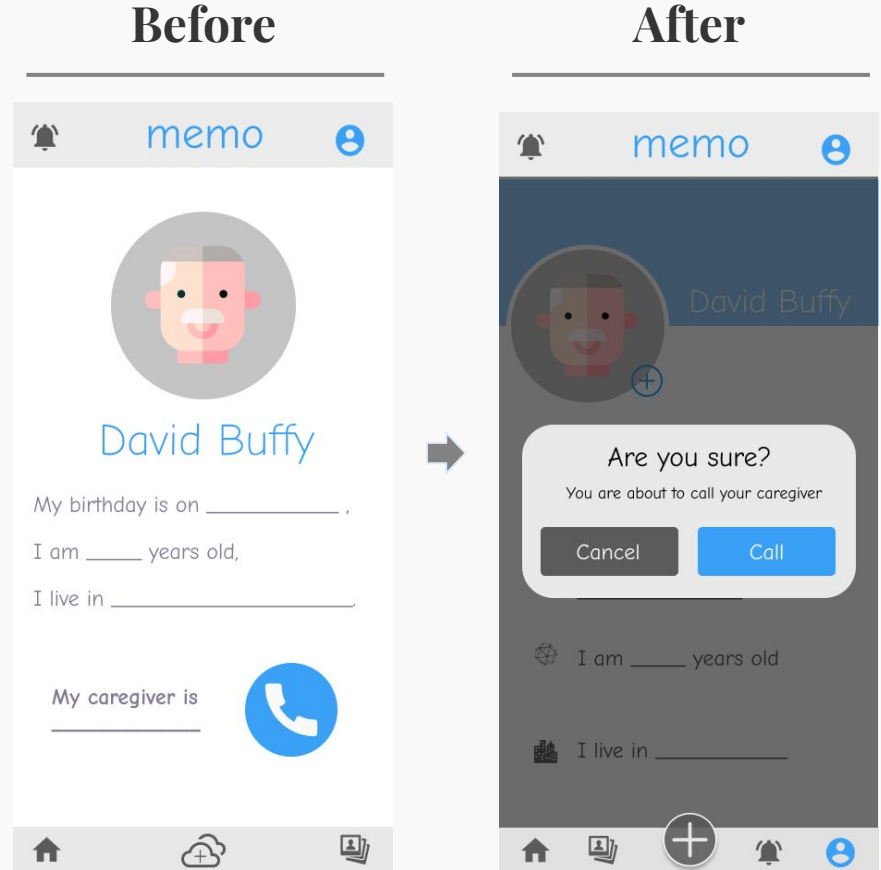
Before

memo

David Buffy

My birthday is on ____________ ,

I am _____ years old,

I live in ______________________.

My caregiver is ____________

After

memo

David Buffy

Are you sure?

You are about to call your caregiver

Cancel

Call

I am _____ years old

I live in ____________